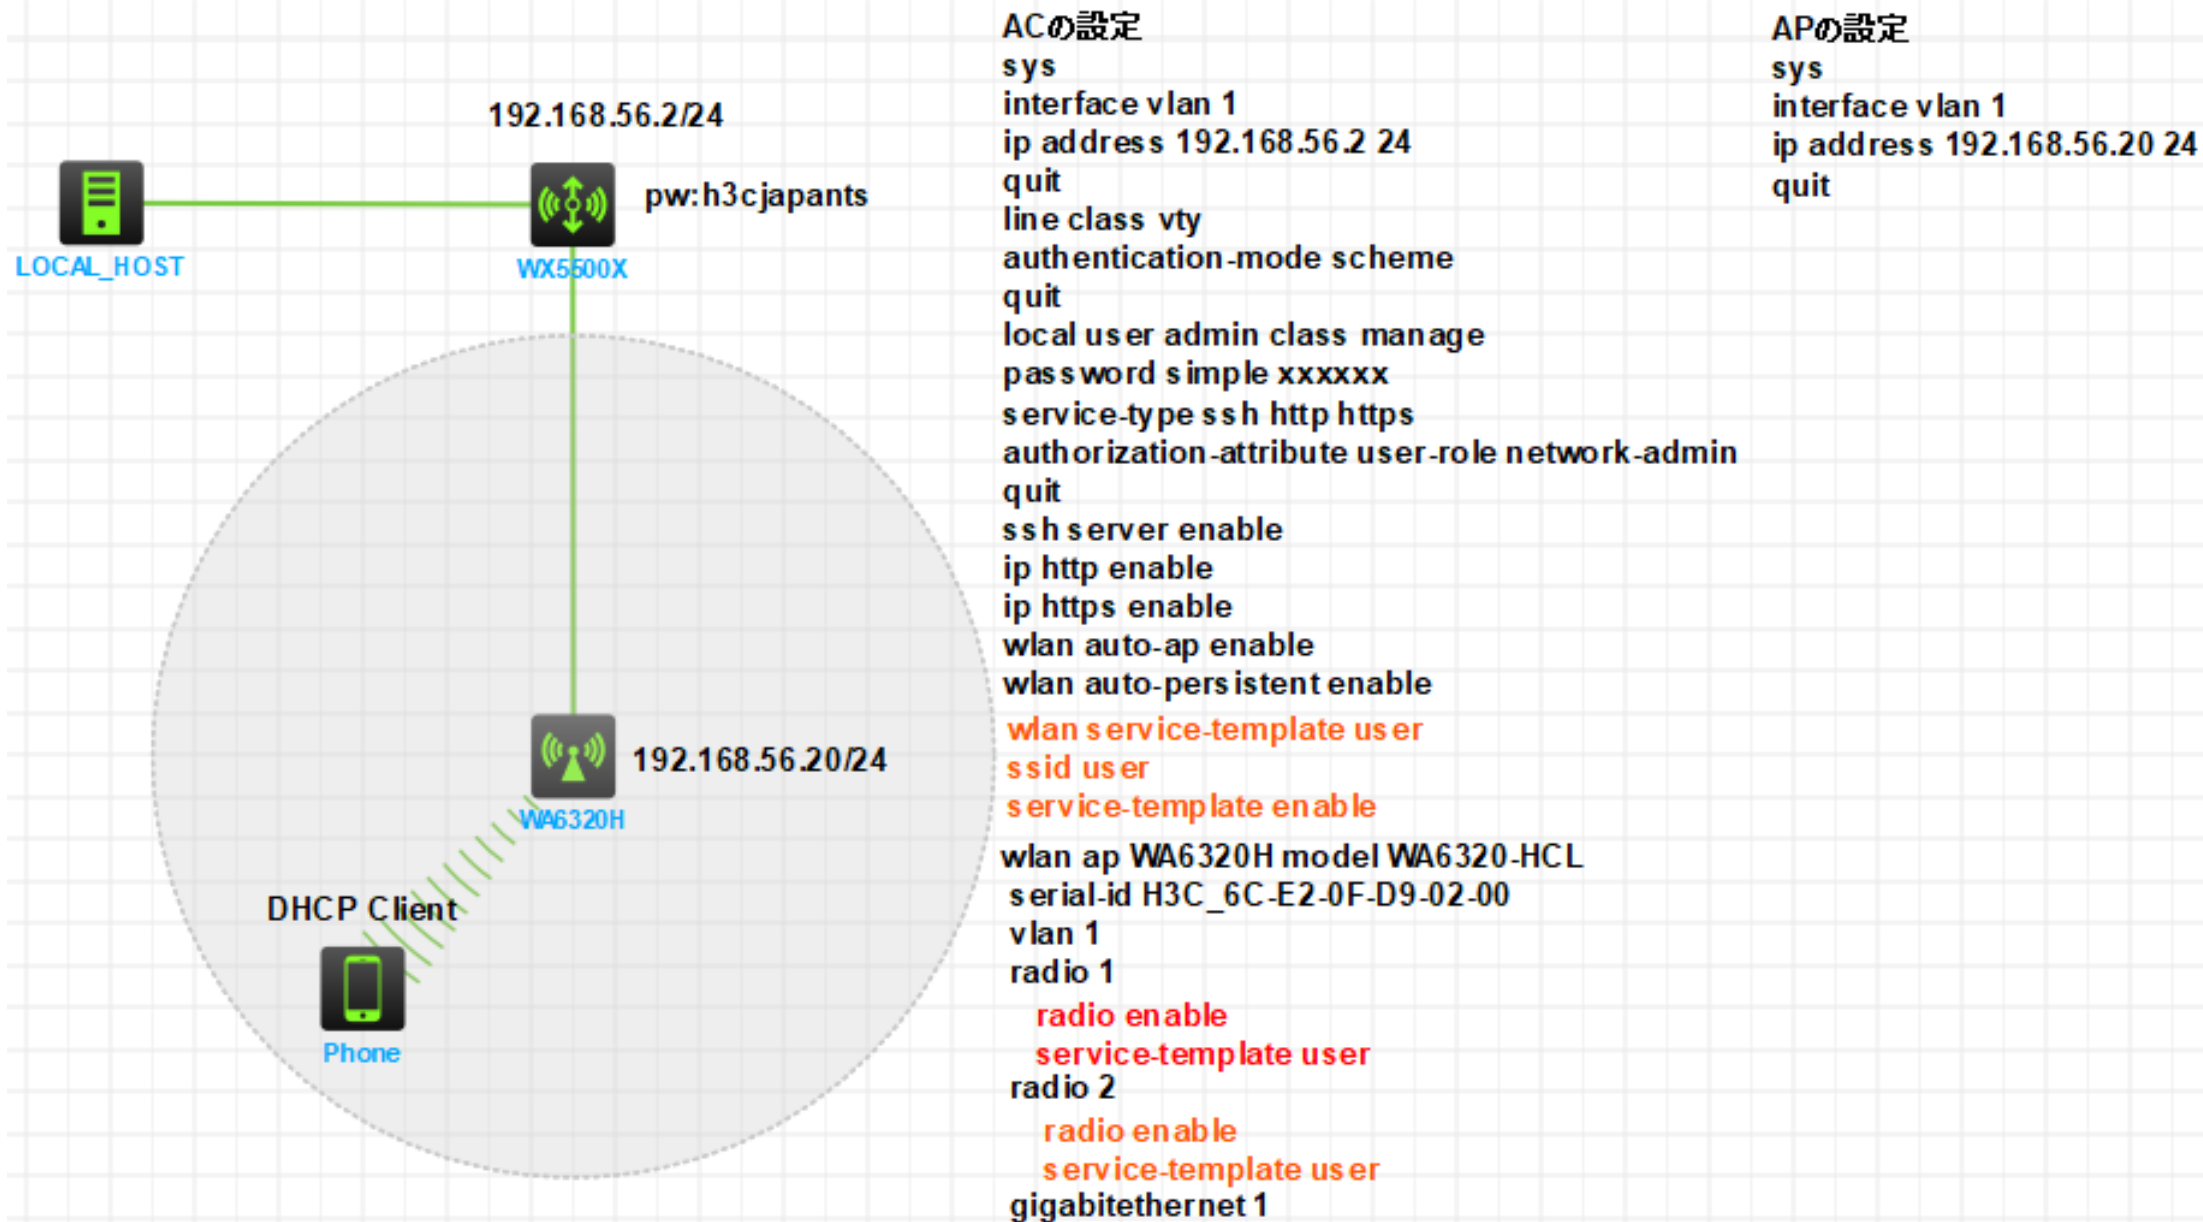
192.168.56.2/24

pw:h3cjapants

LOCAL_HOST

WX5500X

192.168.56.20/24

WA6320H

DHCP Client

Phone

ACの設定
sys
interface vlan 1
ip address 192.168.56.2 24
quit
line class vty
authentication-mode scheme
quit
local user admin class manage
password simple xxxxxx
service-type ssh http https
authorization-attribute user-role network-admin
quit
ssh server enable
ip http enable
ip https enable
wlan auto-ap enable
wlan auto-persistent enable
wlan service-template user
ssid user
service-template enable
wlan ap WA6320H model WA6320-HCL
serial-id H3C_6C-E2-0F-D9-02-00
vlan 1
radio 1
radio enable
service-template user
radio 2
radio enable
service-template user
gigabitethernet 1

APの設定
sys
interface vlan 1
ip address 192.168.56.20 24
quit